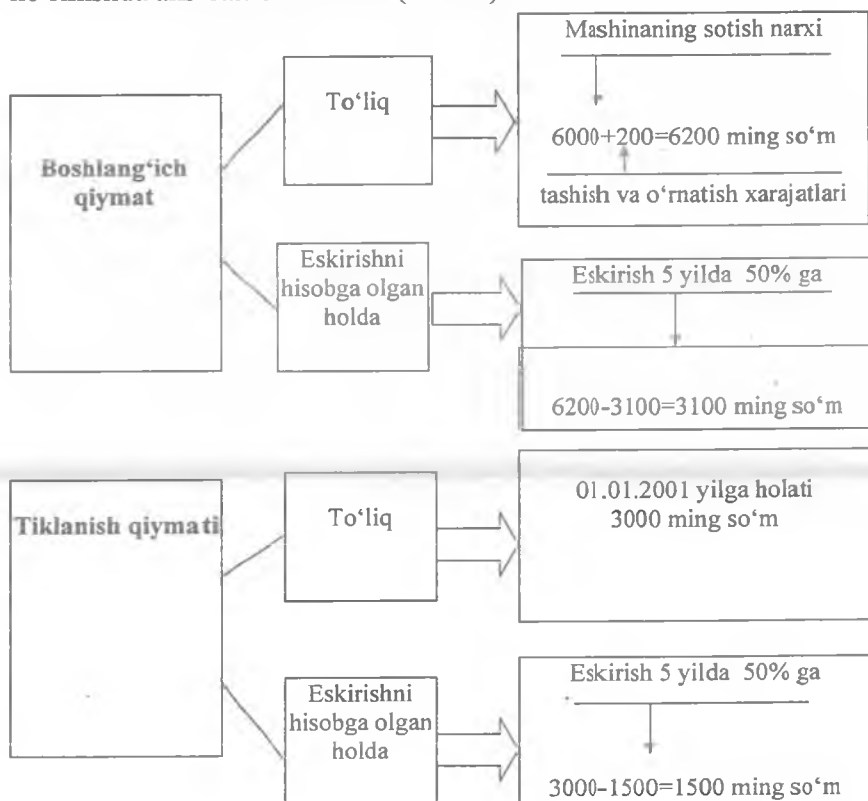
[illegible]

Boshlang‘ich qiymat

To‘liq

Mashinaning sotish narxi

6000+200=6200 ming so‘m

tashish va o‘rnatish xarajatlari

Eskirishni hisobga olgan holda

Eskirish 5 yilda 50% ga

6200-3100=3100 ming so‘m

Tiklanish qiymati

To‘liq

01.01.2001 yilga holati 3000 ming so‘m

Eskirishni hisobga olgan holda

Eskirish 5 yilda 50% ga

3000-1500=1500 ming so‘m